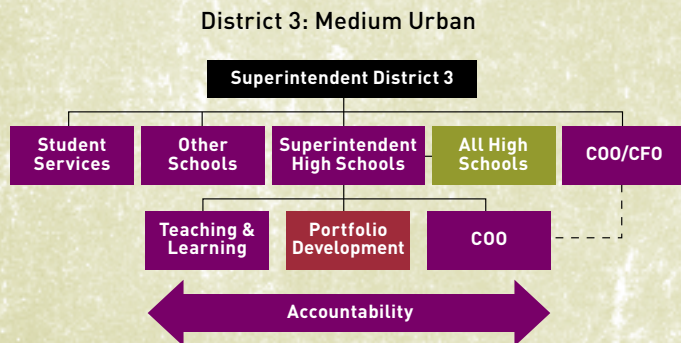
District 3: Medium Urban

Superintendent District 3

Student Services

Other Schools

Superintendent High Schools

All High Schools

COO/CFO

Teaching & Learning

Portfolio Development

COO

Accountability